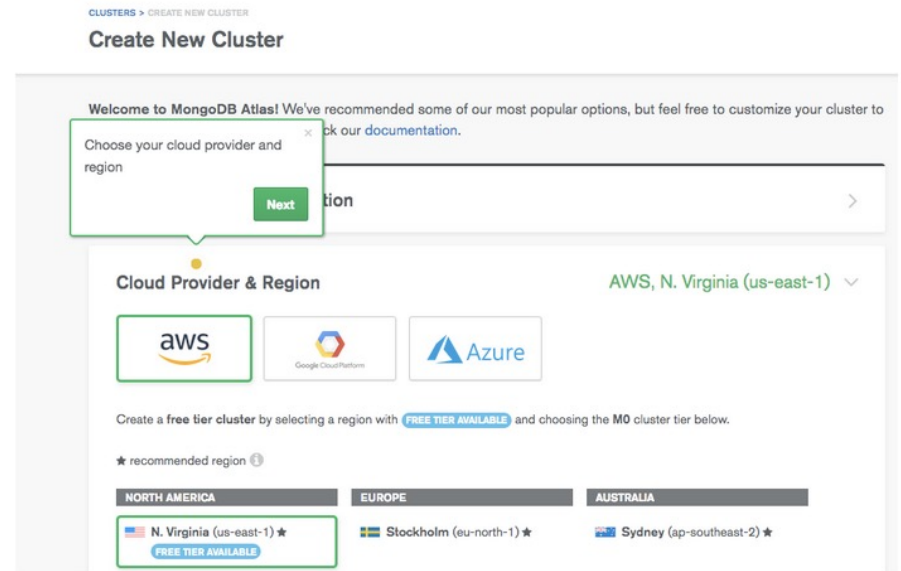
CLUSTERS > CREATE NEW CLUSTER

Create New Cluster

Welcome to MongoDB Atlas! We've recommended some of our most popular options, but feel free to customize your cluster to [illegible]ck our documentation.

Choose your cloud provider and region

×

Next

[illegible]tion

Cloud Provider & Region

AWS, N. Virginia (us-east-1)

aws

Google Cloud Platform

Azure

Create a free tier cluster by selecting a region with FREE TIER AVAILABLE and choosing the M0 cluster tier below.

★ recommended region

NORTH AMERICA

EUROPE

AUSTRALIA

N. Virginia (us-east-1) ★
FREE TIER AVAILABLE

Stockholm (eu-north-1) ★

Sydney (ap-southeast-2) ★